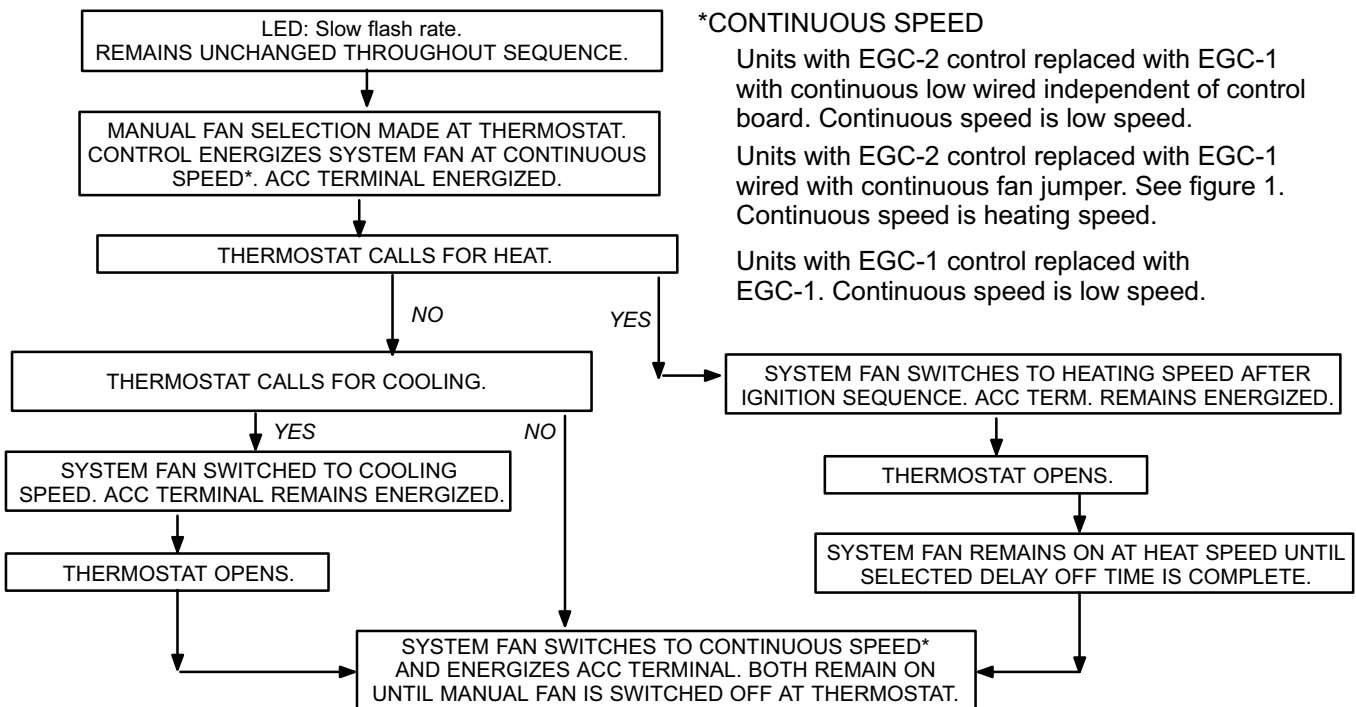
LED: Slow flash rate.
REMAINS UNCHANGED THROUGHOUT SEQUENCE.

MANUAL FAN SELECTION MADE AT THERMOSTAT. CONTROL ENERGIZES SYSTEM FAN AT CONTINUOUS SPEED*. ACC TERMINAL ENERGIZED.

THERMOSTAT CALLS FOR HEAT.

NO

YES

THERMOSTAT CALLS FOR COOLING.

YES

NO

SYSTEM FAN SWITCHED TO COOLING SPEED. ACC TERMINAL REMAINS ENERGIZED.

THERMOSTAT OPENS.

SYSTEM FAN SWITCHES TO HEATING SPEED AFTER IGNITION SEQUENCE. ACC TERM. REMAINS ENERGIZED.

THERMOSTAT OPENS.

SYSTEM FAN REMAINS ON AT HEAT SPEED UNTIL SELECTED DELAY OFF TIME IS COMPLETE.

SYSTEM FAN SWITCHES TO CONTINUOUS SPEED* AND ENERGIZES ACC TERMINAL. BOTH REMAIN ON UNTIL MANUAL FAN IS SWITCHED OFF AT THERMOSTAT.

*CONTINUOUS SPEED

Units with EGC-2 control replaced with EGC-1 with continuous low wired independent of control board. Continuous speed is low speed.

Units with EGC-2 control replaced with EGC-1 wired with continuous fan jumper. See figure 1. Continuous speed is heating speed.

Units with EGC-1 control replaced with EGC-1. Continuous speed is low speed.